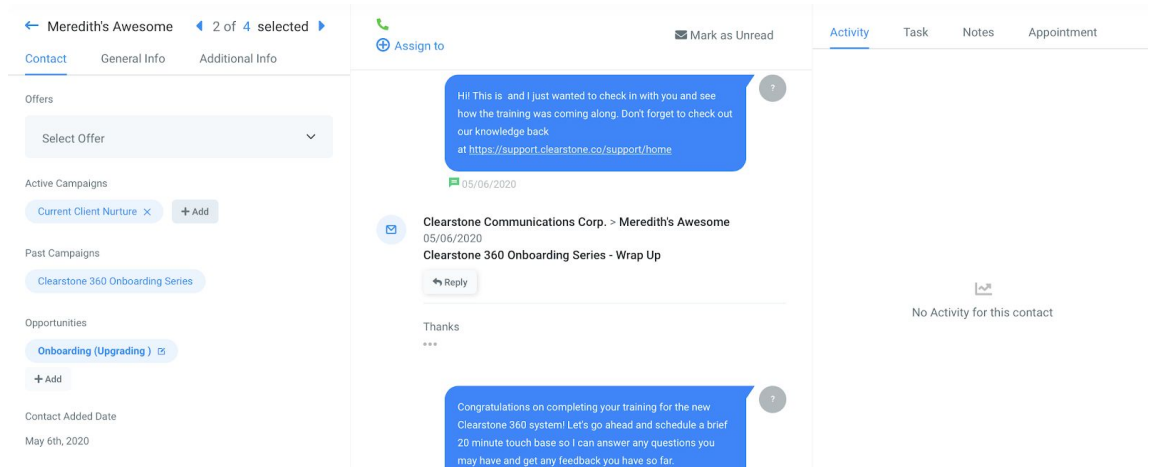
← Meredith's Awesome ◂ 2 of 4 selected ▸

Contact General Info Additional Info

Offers

Select Offer

Active Campaigns

Current Client Nurture × + Add

Past Campaigns

Clearstone 360 Onboarding Series

Opportunities

Onboarding (Upgrading )

+ Add

Contact Added Date

May 6th, 2020

Assign to

Mark as Unread

?

Hi! This is and I just wanted to check in with you and see how the training was coming along. Don't forget to check out our knowledge back at https://support.clearstone.co/support/home

05/06/2020

Clearstone Communications Corp. > Meredith's Awesome
05/06/2020
Clearstone 360 Onboarding Series - Wrap Up

Reply

Thanks
...

?

Congratulations on completing your training for the new Clearstone 360 system! Let's go ahead and schedule a brief 20 minute touch base so I can answer any questions you may have and get any feedback you have so far.

Activity Task Notes Appointment

No Activity for this contact